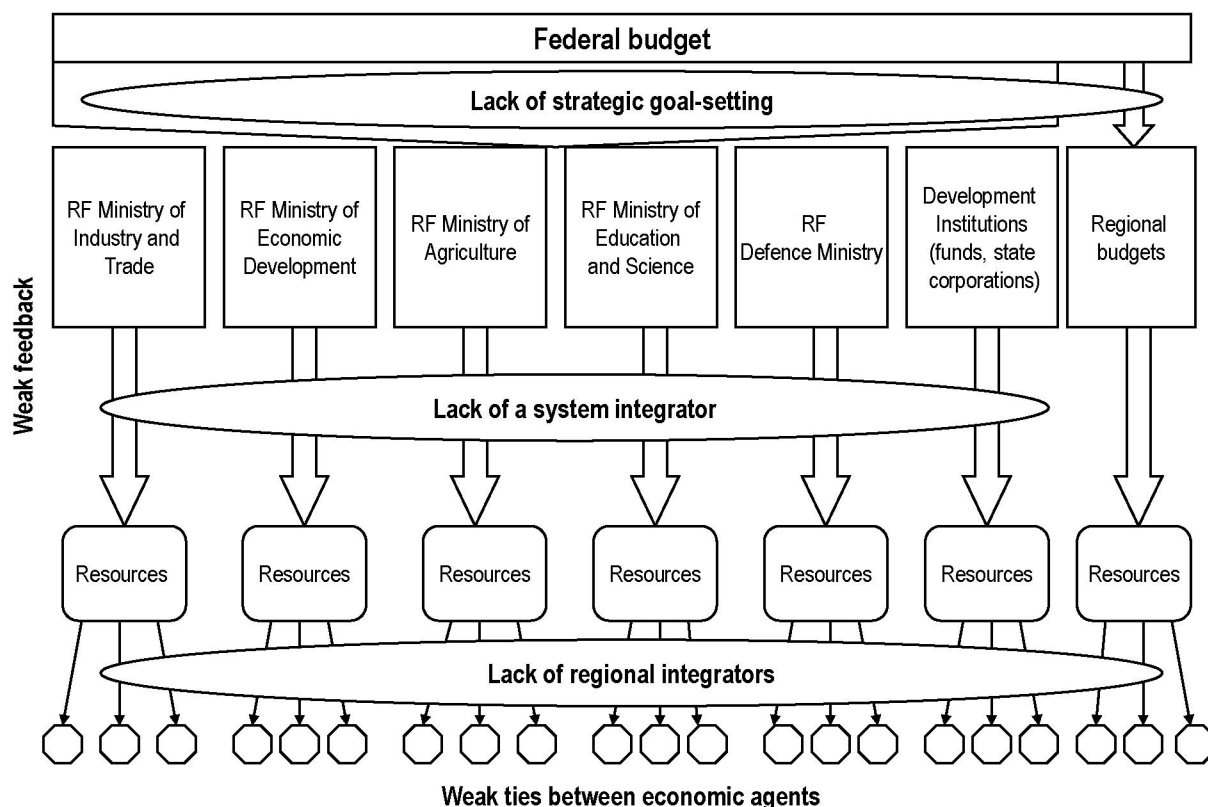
Federal budget

Lack of strategic goal-setting

Weak feedback

RF Ministry of Industry and Trade

RF Ministry of Economic Development

RF Ministry of Agriculture

RF Ministry of Education and Science

RF Defence Ministry

Development Institutions (funds, state corporations)

Regional budgets

Lack of a system integrator

Resources

Resources

Resources

Resources

Resources

Resources

Resources

Lack of regional integrators

Weak ties between economic agents